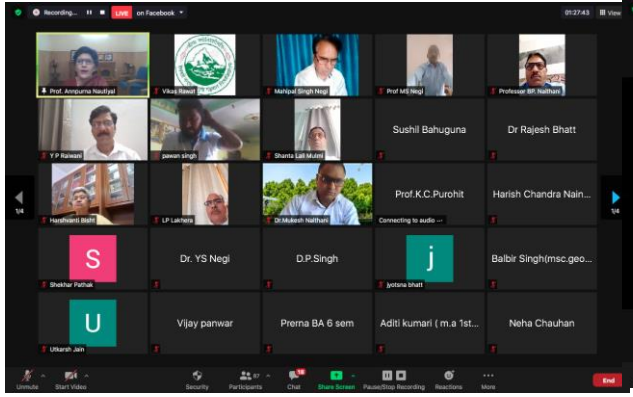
Recording... LIVE on Facebook 01:27:43 View

Prof. Annpurna Nautiyal
Vikas Rawat
Mahipal Singh Negi
Prof MS Negi
Professor BP Naithani
Y P Raiwani
pawan singh
Shanta Lall Mulmi
Sushil Bahuguna
Dr Rajesh Bhatt
Harshvanti Bisht
LP Lakhera
Dr.Mukesh Naithani
Prof.K.C.Purohit
Connecting to audio ...
Harish Chandra Nain...
S
Shekhar Pathak
Dr. YS Negi
D.P.Singh
j
jyotsna bhatt
Balbir Singh(msc.geo...
U
Utkarsh Jain
Vijay panwar
Prerna BA 6 sem
Aditi kumari ( m.a 1st...
Neha Chauhan

1/4
1/4

Unmute
Start Video
Security
Participants 97
Chat 10
Share Screen
Pause/Stop Recording
Reactions
More
End